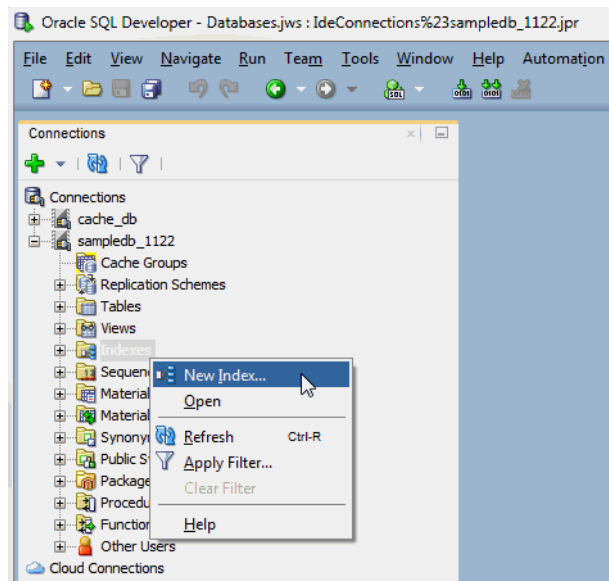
Oracle SQL Developer - Databases.jws : IdeConnections%23sampledb_1122.jpr

File Edit View Navigate Run Team Tools Window Help Automation

Connections

Connections
cache_db
sampledb_1122
Cache Groups
Replication Schemes
Tables
Views
Indexes
Sequen
Material
Material
Synony
Public S
Package
Procedu
Function
Other Users
Cloud Connections

New Index...
Open
Refresh Ctrl-R
Apply Filter...
Clear Filter
Help